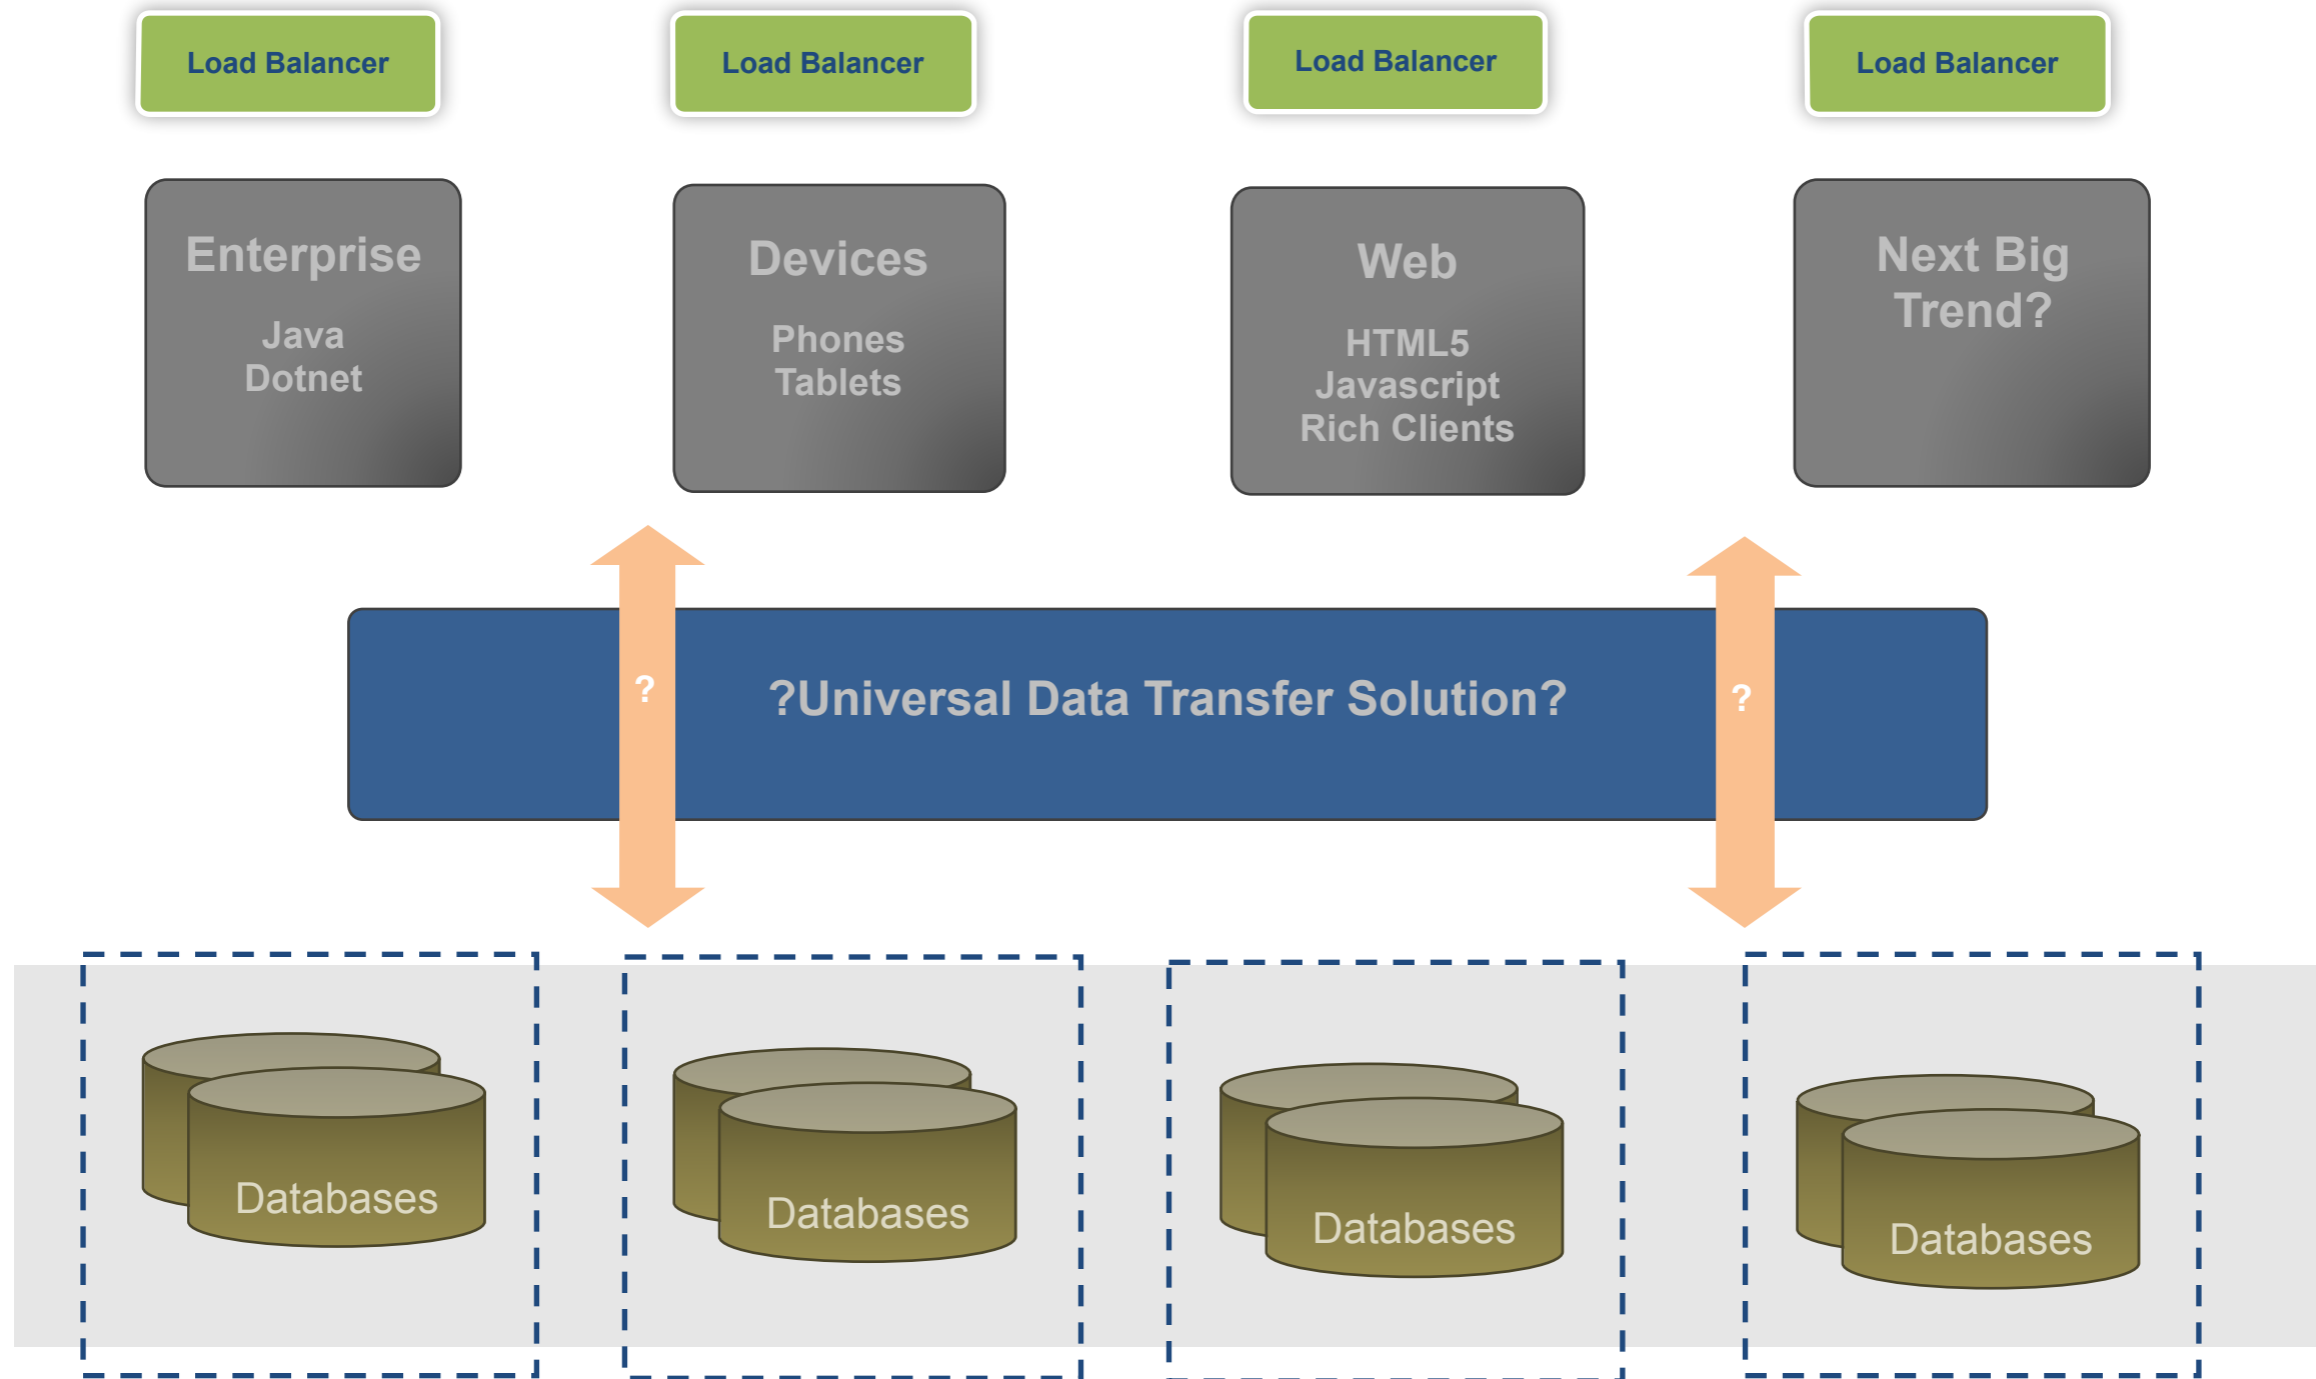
Load Balancer

Load Balancer

Load Balancer

Load Balancer

Enterprise

Java
Dotnet

Devices

Phones
Tablets

Web

HTML5
Javascript
Rich Clients

Next Big Trend?

?

?Universal Data Transfer Solution?

?

Databases

Databases

Databases

Databases